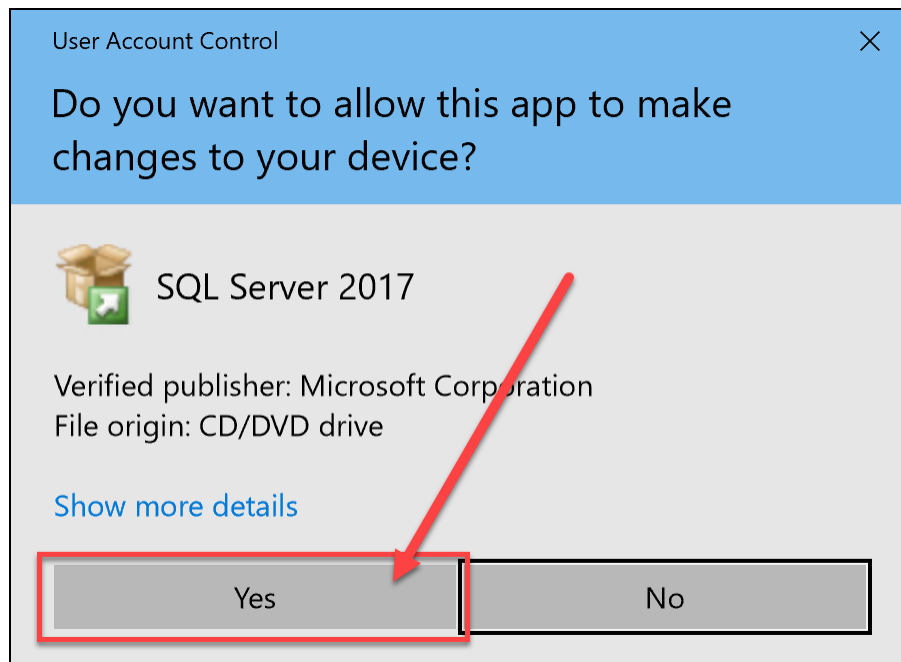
User Account Control

×

Do you want to allow this app to make changes to your device?

SQL Server 2017

Verified publisher: Microsoft Corporation
File origin: CD/DVD drive

Show more details

Yes

No